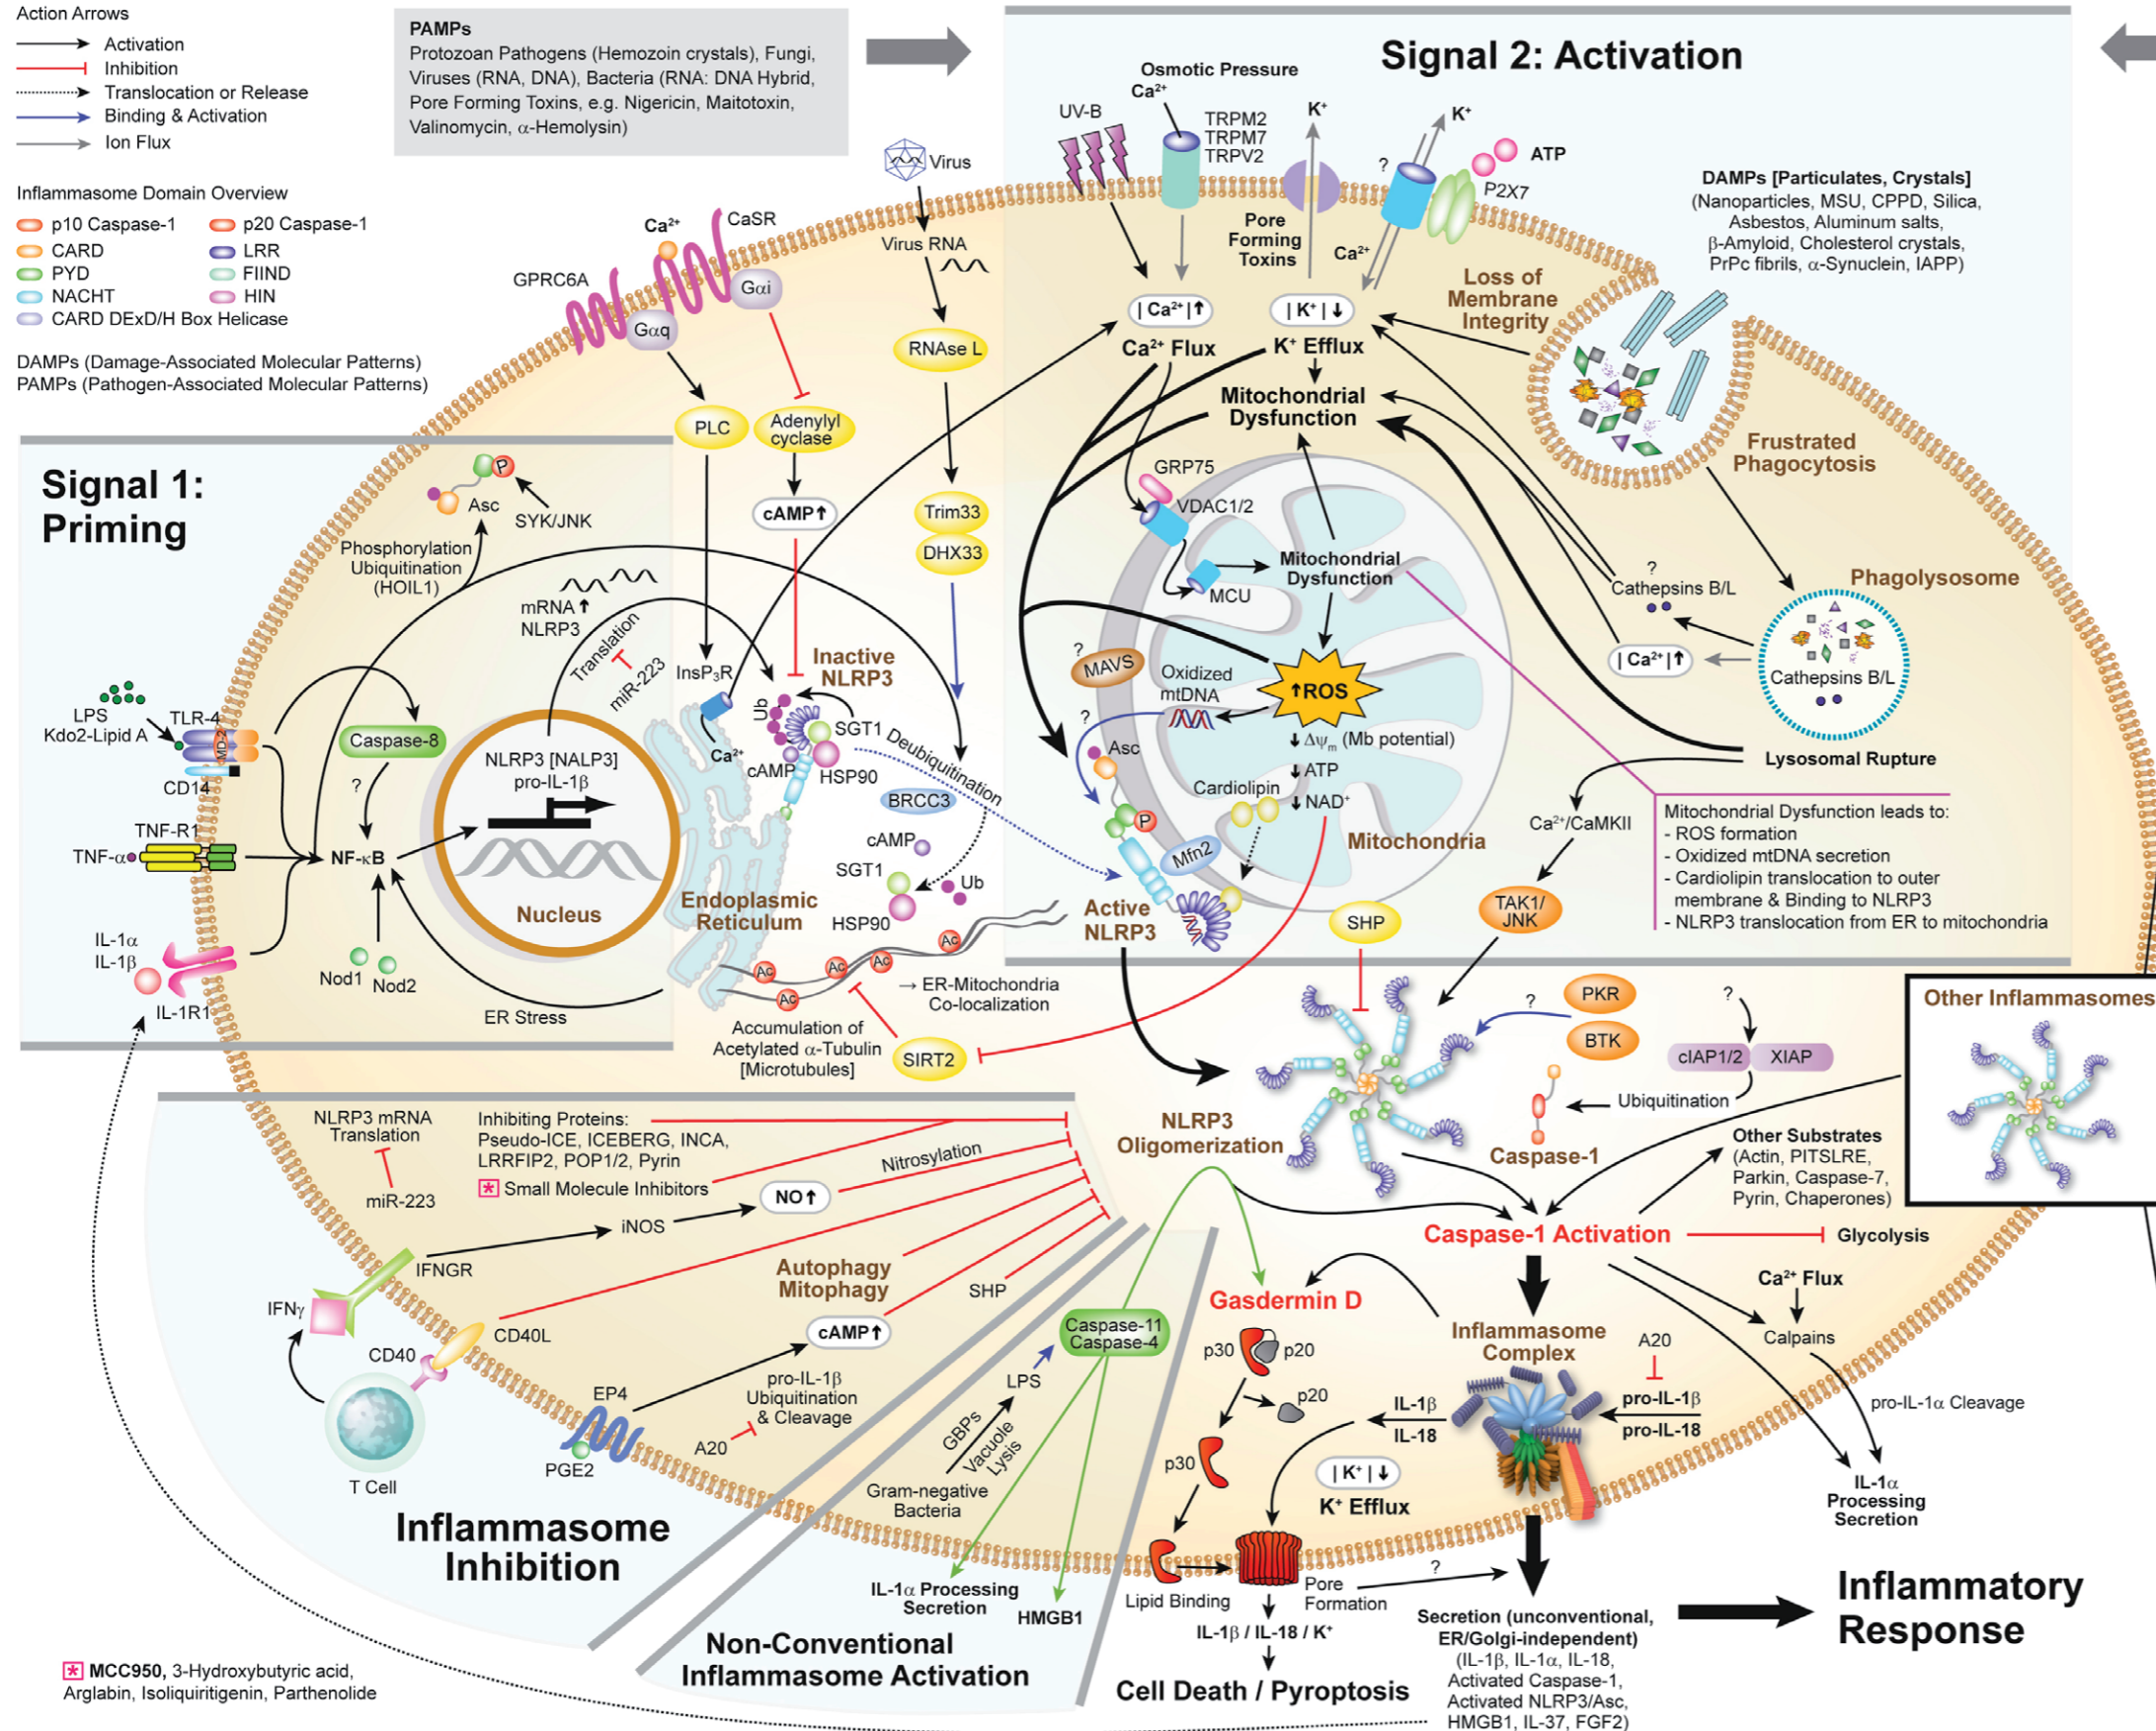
Action Arrows
Activation
Inhibition
Translocation or Release
Binding & Activation
Ion Flux

Inflammasome Domain Overview
p10 Caspase-1
p20 Caspase-1
CARD
LRR
PYD
FIIND
NACHT
HIN
CARD DExD/H Box Helicase

DAMPs (Damage-Associated Molecular Patterns)
PAMPs (Pathogen-Associated Molecular Patterns)

PAMPs
Protozoan Pathogens (Hemozoin crystals), Fungi, Viruses (RNA, DNA), Bacteria (RNA: DNA Hybrid, Pore Forming Toxins, e.g. Nigericin, Maitotoxin, Valinomycin, $\alpha$-Hemolysin)

Signal 2: Activation

Osmotic Pressure
$Ca^{2+}$
UV-B
TRPM2
TRPM7
TRPV2
$K^+$
$K^+$
?
ATP
P2X7
Pore Forming Toxins
$Ca^{2+}$
DAMPs [Particulates, Crystals]
(Nanoparticles, MSU, CPPD, Silica, Asbestos, Aluminum salts, $\beta$-Amyloid, Cholesterol crystals, PrPc fibrils, $\alpha$-Synuclein, IAPP)
Loss of Membrane Integrity
| $Ca^{2+}$ | ↑
| $K^+$ | ↓
$Ca^{2+}$ Flux
$K^+$ Efflux
Mitochondrial Dysfunction
Frustrated Phagocytosis
Virus
Virus RNA
RNAse L
Trim33
DHX33
$Ca^{2+}$
CaSR
GPRC6A
Gαi
Gαq
PLC
Adenylyl cyclase
cAMP↑
GRP75
VDAC1/2
MCU
Mitochondrial Dysfunction
?
Cathepsins B/L
Phagolysosome
| $Ca^{2+}$ | ↑
Cathepsins B/L
Lysosomal Rupture
Signal 1: Priming
Asc
P
SYK/JNK
Phosphorylation Ubiquitination (HOIL1)
mRNA↑ NLRP3
Translation
miR-223
InsP₃R
Inactive NLRP3
Ub
SGT1
HSP90
cAMP
$Ca^{2+}$
Deubiquitination
BRCC3
?
MAVS
Oxidized mtDNA
↑ROS
?
Asc
P
↓ $\Delta\psi_m$ (Mb potential)
↓ATP
Cardiolipin
↓$NAD^+$
Mitochondria
Mfn2
Active NLRP3
SHP
Ca²⁺/CaMKII
TAK1/ JNK
Mitochondrial Dysfunction leads to:
- ROS formation
- Oxidized mtDNA secretion
- Cardiolipin translocation to outer membrane & Binding to NLRP3
- NLRP3 translocation from ER to mitochondria
LPS
Kdo2-Lipid A
TLR-4
MD2
CD14
Caspase-8
?
TNF-R1
TNF-α
NF-κB
NLRP3 [NALP3] pro-IL-1β
Nucleus
Endoplasmic Reticulum
cAMP
SGT1
Ub
HSP90
Ac
Ac
Ac
Ac
Ac
IL-1α
IL-1β
IL-1R1
Nod1
Nod2
ER Stress
Accumulation of Acetylated α-Tubulin [Microtubules]
SIRT2
→ ER-Mitochondria Co-localization
PKR
?
BTK
?
cIAP1/2
XIAP
Ubiquitination
Other Inflammasomes
NLRP3 Oligomerization
Caspase-1
Other Substrates (Actin, PITSLRE, Parkin, Caspase-7, Pyrin, Chaperones)
Caspase-1 Activation
Glycolysis
NLRP3 mRNA Translation
miR-223
Inhibiting Proteins:
Pseudo-ICE, ICEBERG, INCA, LRRFIP2, POP1/2, Pyrin
Small Molecule Inhibitors
Nitrosylation
NO↑
iNOS
IFNGR
IFNγ
Autophagy Mitophagy
SHP
CD40L
CD40
cAMP↑
EP4
pro-IL-1β Ubiquitination & Cleavage
A20
PGE2
T Cell
Caspase-11 Caspase-4
LPS
GBPs
Vacuole Lysis
Gram-negative Bacteria
Inflammasome Inhibition
IL-1α Processing Secretion
HMGB1
Non-Conventional Inflammasome Activation
Gasdermin D
p30
p20
p20
p30
Inflammasome Complex
A20
pro-IL-1β
pro-IL-18
IL-1β
IL-18
| $K^+$ | ↓
$K^+$ Efflux
$Ca^{2+}$ Flux
Calpains
pro-IL-1α Cleavage
IL-1α Processing Secretion
Lipid Binding
Pore Formation
?
IL-1β / IL-18 / $K^+$
Cell Death / Pyroptosis
Secretion (unconventional, ER/Golgi-independent)
(IL-1β, IL-1α, IL-18, Activated Caspase-1, Activated NLRP3/Asc, HMGB1, IL-37, FGF2)
Inflammatory Response
MCC950, 3-Hydroxybutyric acid, Arglabin, Isoliquiritigenin, Parthenolide